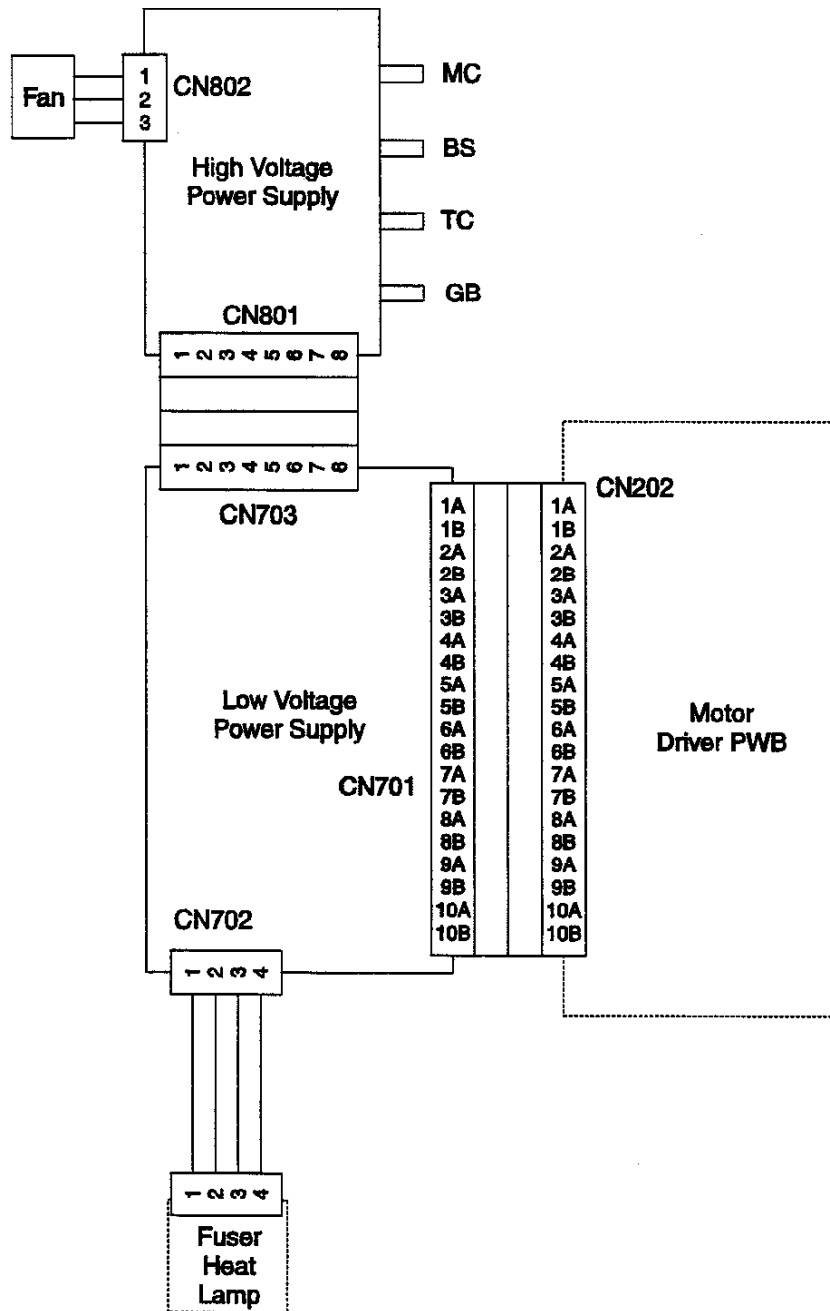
Fan
1
2
3
CN802

MC
BS
TC
GB

High Voltage Power Supply

CN801
1 2 3 4 5 6 7 8

1 2 3 4 5 6 7 8
CN703

Low Voltage Power Supply

CN701
1A
1B
2A
2B
3A
3B
4A
4B
5A
5B
6A
6B
7A
7B
8A
8B
9A
9B
10A
10B

CN202
1A
1B
2A
2B
3A
3B
4A
4B
5A
5B
6A
6B
7A
7B
8A
8B
9A
9B
10A
10B

Motor Driver PWB

CN702
1 2 3 4

1 2 3 4
Fuser Heat Lamp